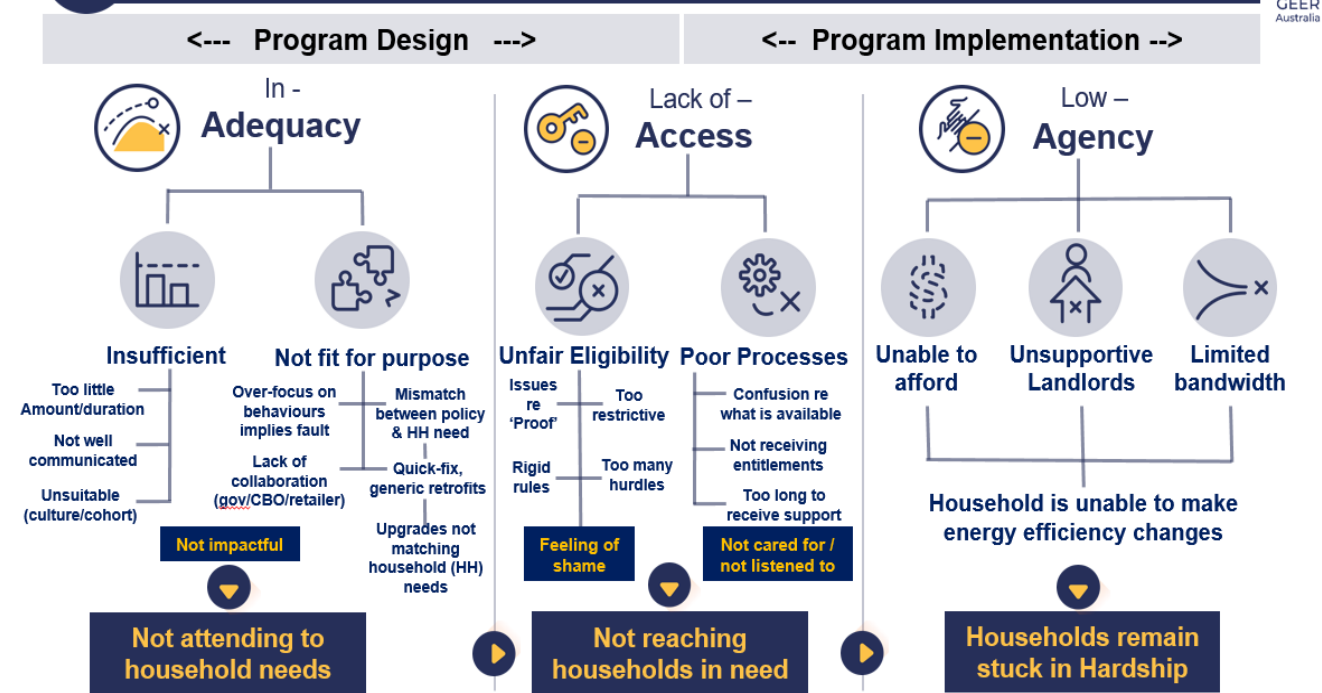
GEER Australia

<--- Program Design --->

<-- Program Implementation -->

In - Adequacy

Lack of – Access

Low – Agency

Insufficient

Too little Amount/duration

Not well communicated

Unsuitable (culture/cohort)

Not fit for purpose

Over-focus on behaviours implies fault

Mismatch between policy & HH need

Lack of collaboration (gov/CBO/retailer)

Quick-fix, generic retrofits

Upgrades not matching household (HH) needs

Not impactful

Not attending to household needs

Unfair Eligibility

Issues re 'Proof'

Too restrictive

Rigid rules

Too many hurdles

Feeling of shame

Poor Processes

Confusion re what is available

Not receiving entitlements

Too long to receive support

Not cared for / not listened to

Not reaching households in need

Unable to afford

Unsupportive Landlords

Limited bandwidth

Household is unable to make energy efficiency changes

Households remain stuck in Hardship